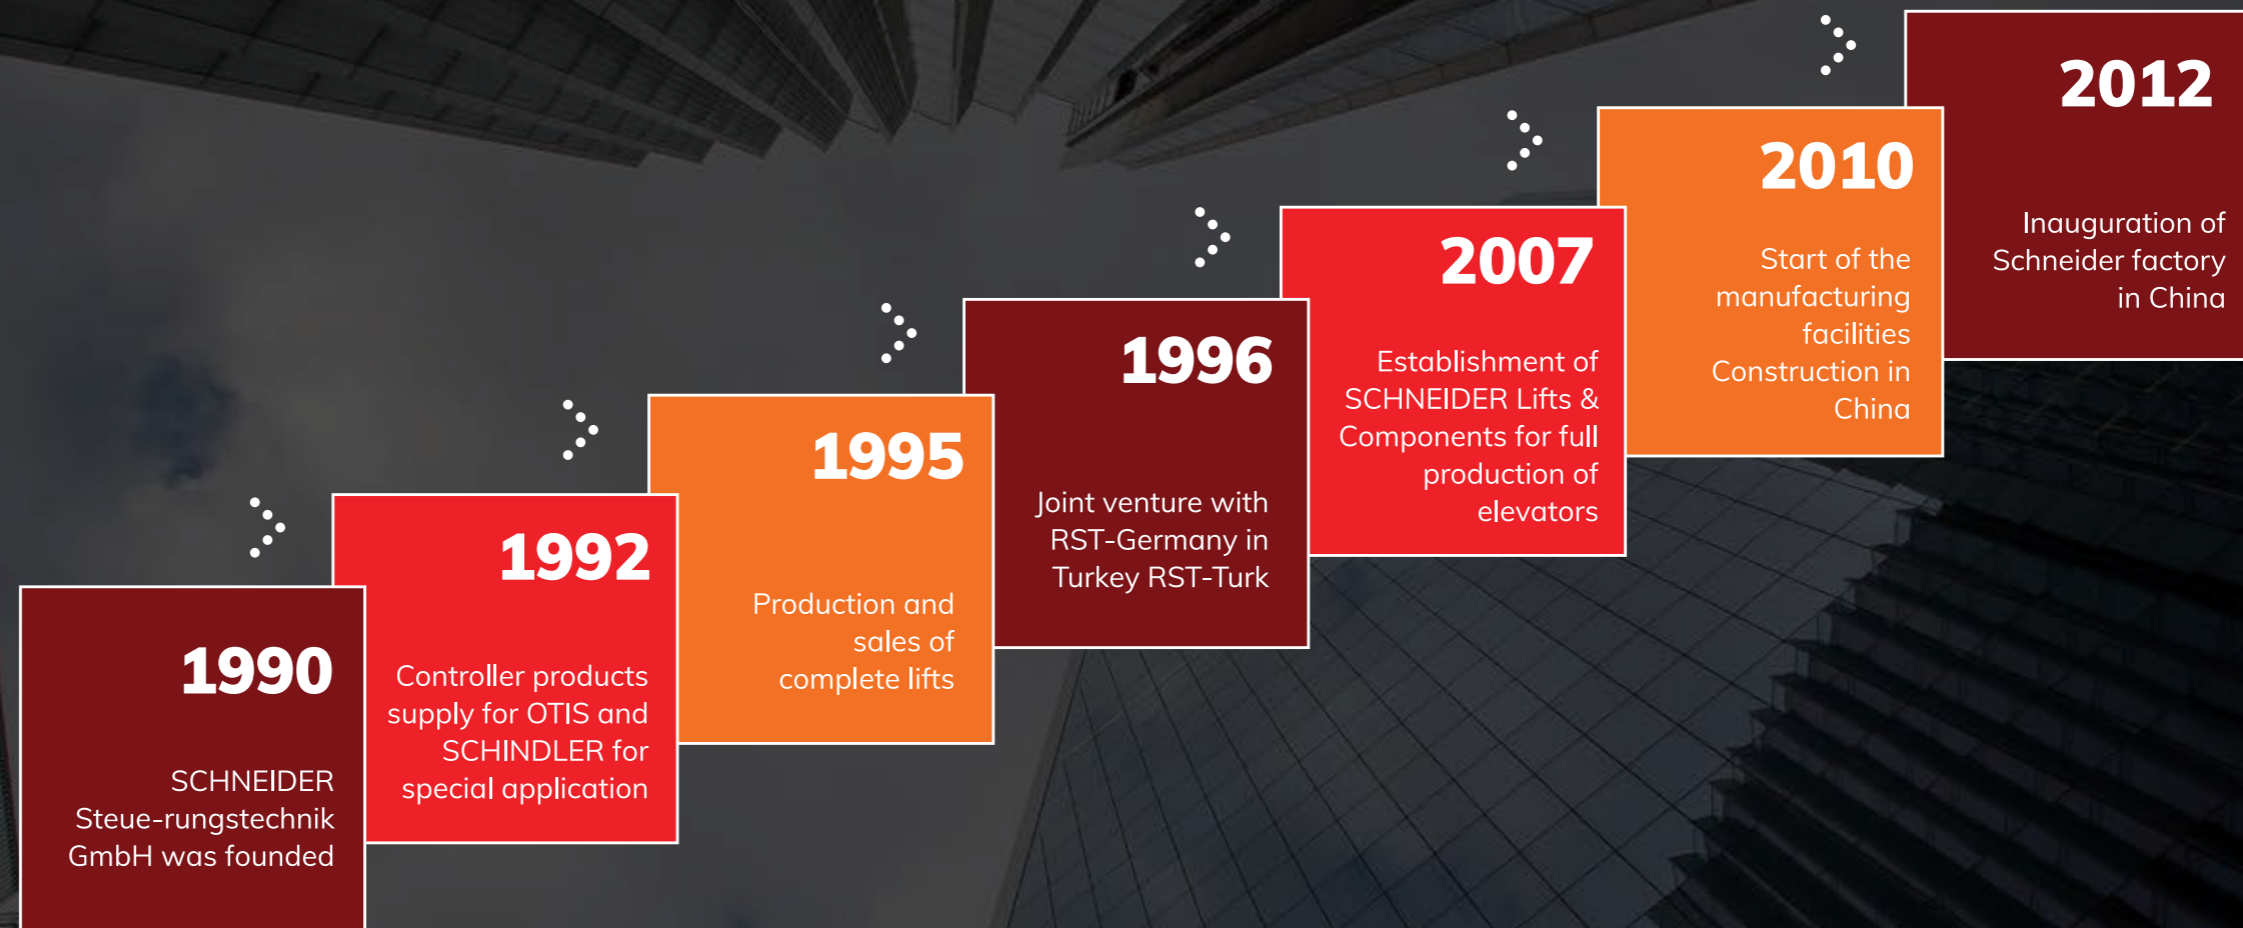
1990

SCHNEIDER Steue-rungstechnik GmbH was founded

1992

Controller products supply for OTIS and SCHINDLER for special application

1995

Production and sales of complete lifts

1996

Joint venture with RST-Germany in Turkey RST-Turk

2007

Establishment of SCHNEIDER Lifts & Components for full production of elevators

2010

Start of the manufacturing facilities Construction in China

2012

Inauguration of Schneider factory in China